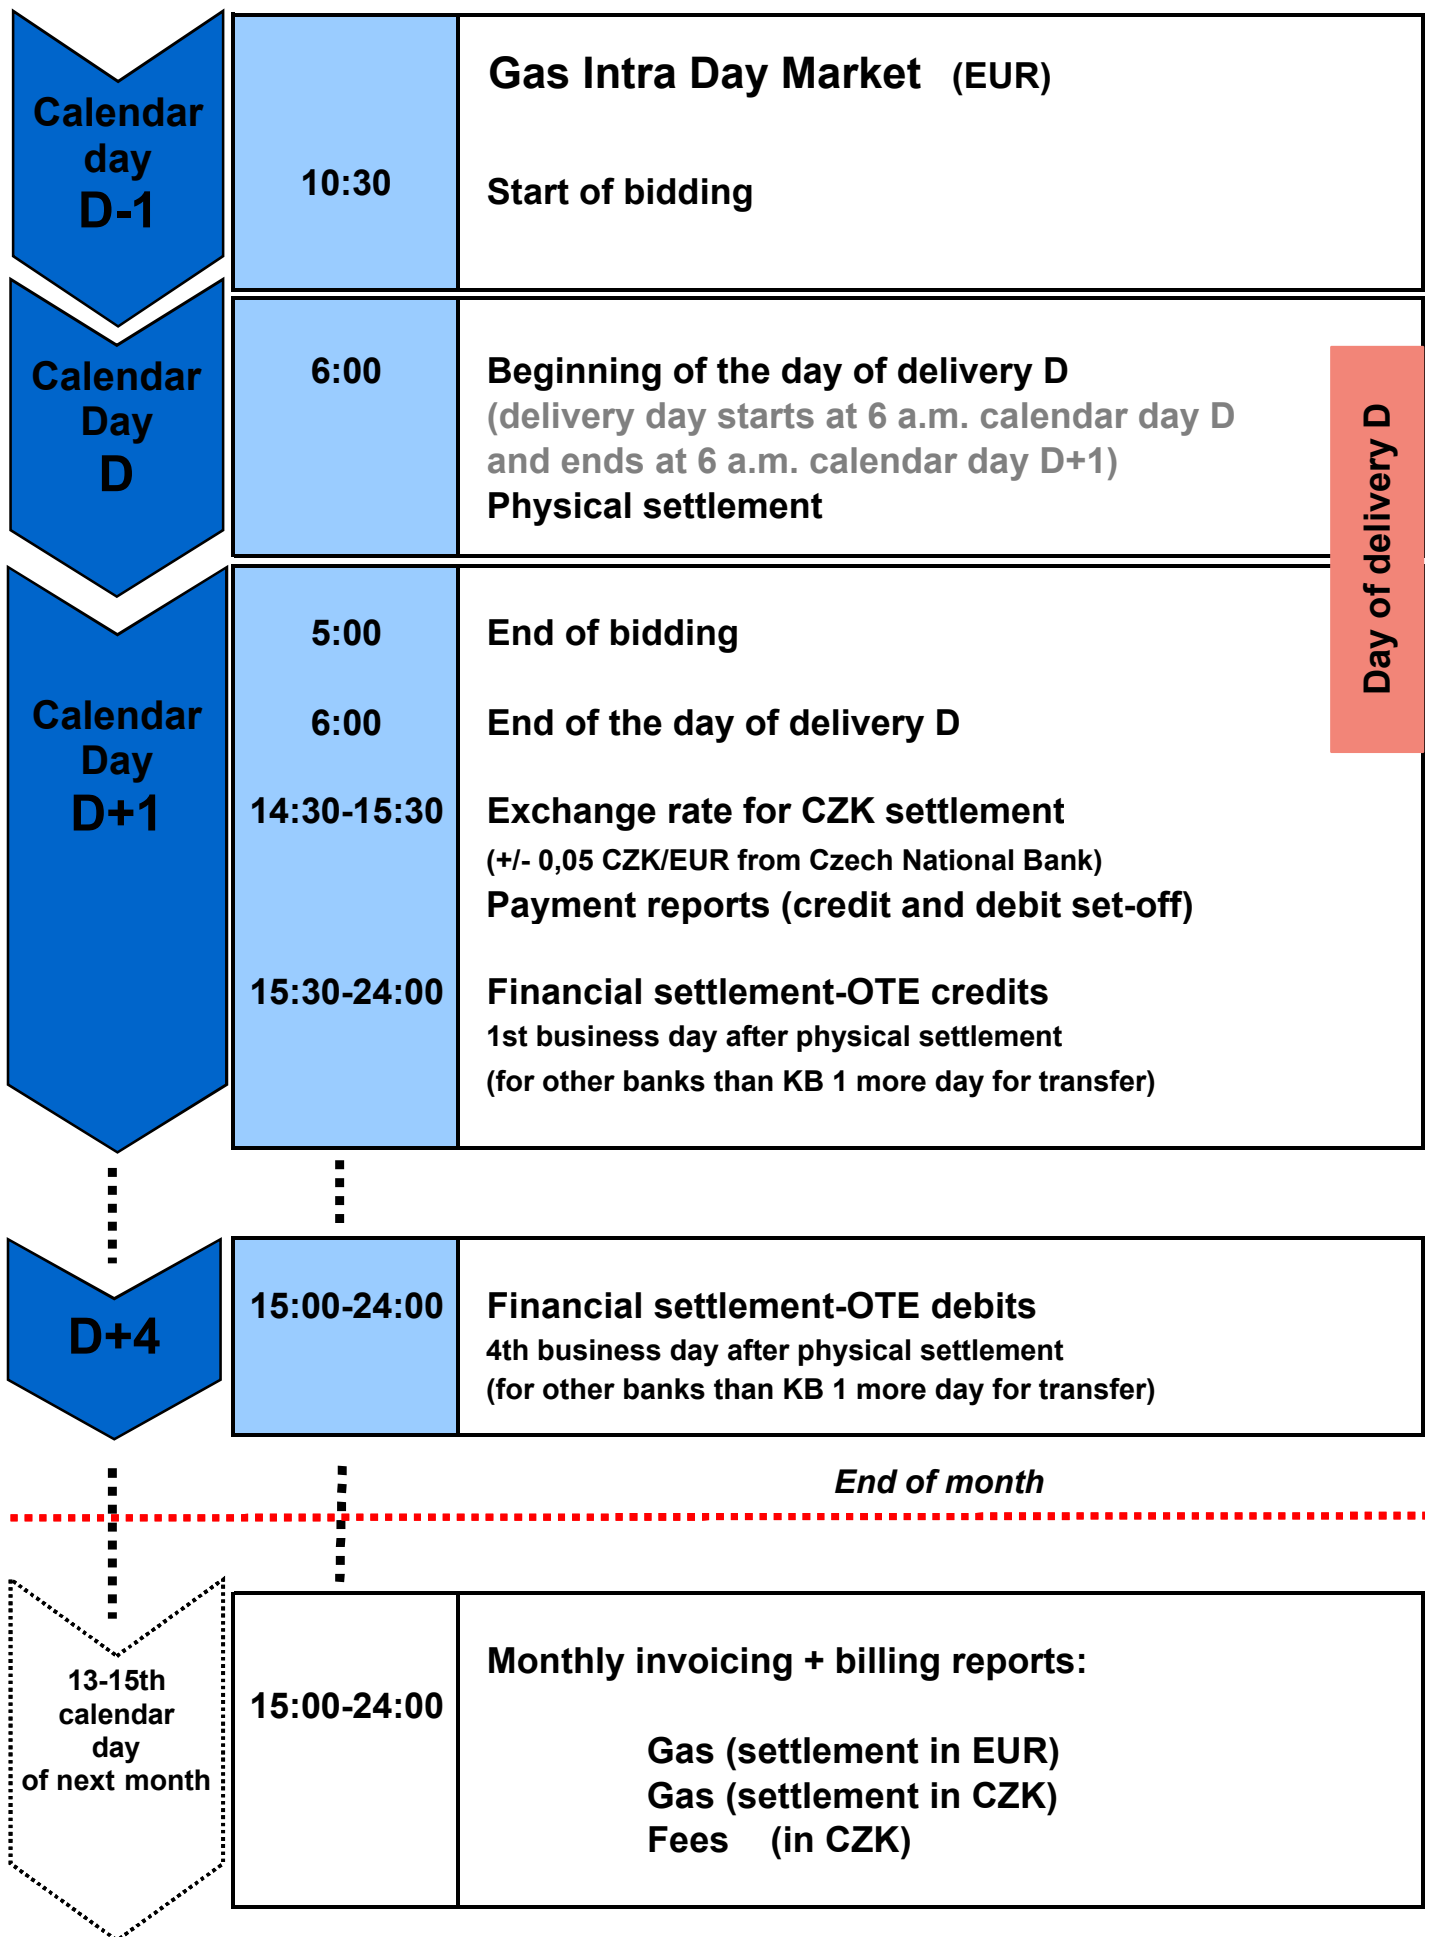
Calendar day D-1

10:30

Gas Intra Day Market (EUR)

Start of bidding

Calendar Day D

6:00

Beginning of the day of delivery D
(delivery day starts at 6 a.m. calendar day D and ends at 6 a.m. calendar day D+1)
Physical settlement

Day of delivery D

Calendar Day D+1

5:00

End of bidding

6:00

End of the day of delivery D

14:30-15:30

Exchange rate for CZK settlement
(+/- 0,05 CZK/EUR from Czech National Bank)
Payment reports (credit and debit set-off)

15:30-24:00

Financial settlement-OTE credits
1st business day after physical settlement
(for other banks than KB 1 more day for transfer)

D+4

15:00-24:00

Financial settlement-OTE debits
4th business day after physical settlement
(for other banks than KB 1 more day for transfer)

End of month

13-15th calendar day of next month

15:00-24:00

Monthly invoicing + billing reports:

Gas (settlement in EUR)
Gas (settlement in CZK)
Fees (in CZK)